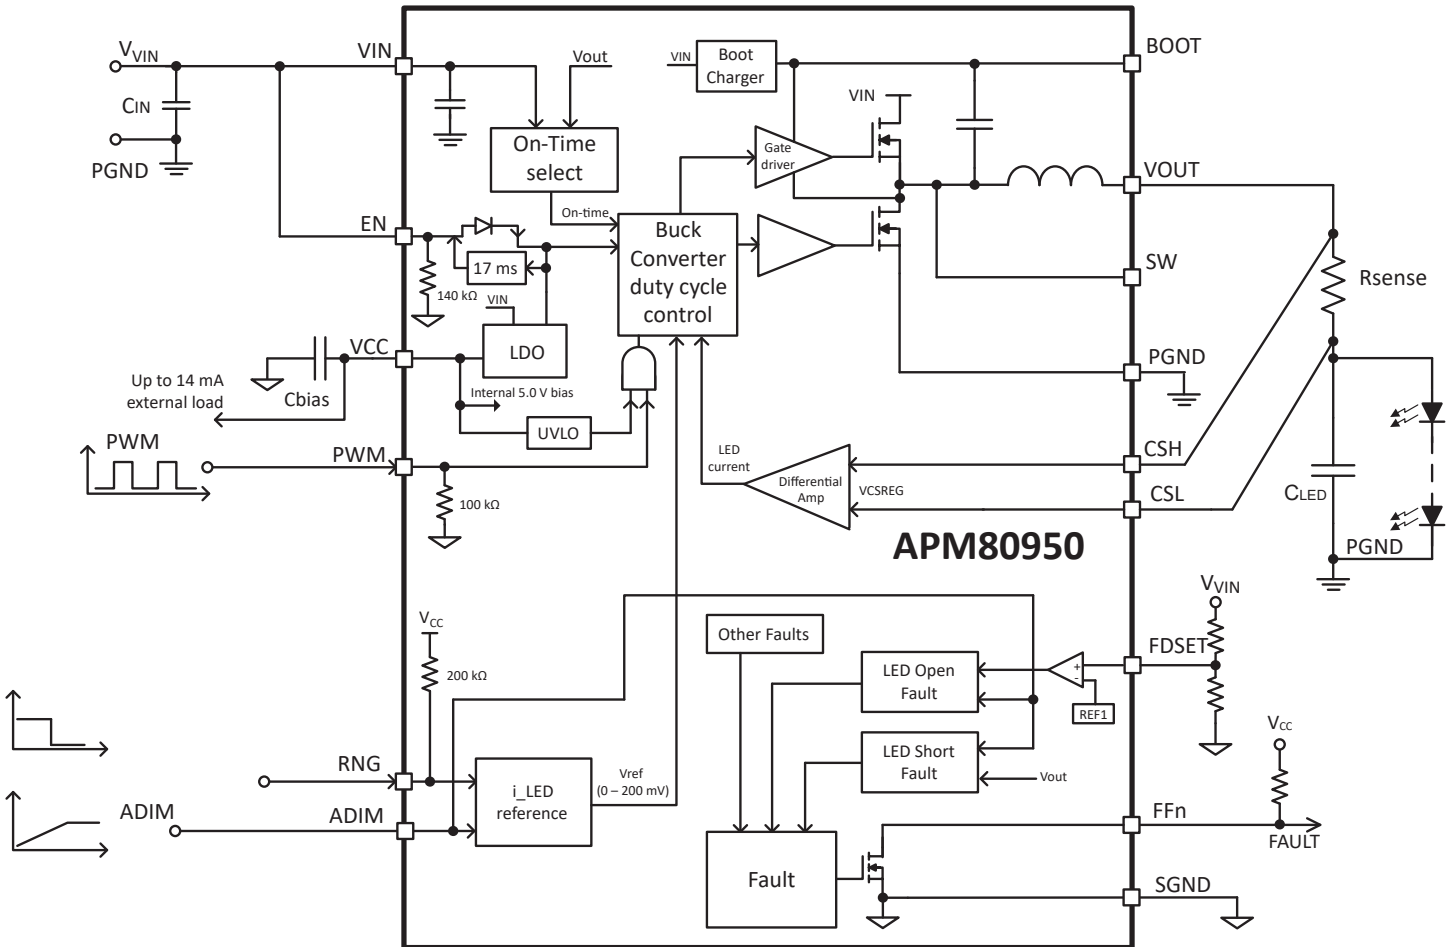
$V_{VIN}$
CIN
PGND
VIN
Vout
VIN
Boot Charger
BOOT
VIN
On-Time select
Gate driver
VOUT
EN
On-time
Buck Converter duty cycle control
SW
Rsense
17 ms
140 kΩ
VIN
LDO
VCC
PGND
Up to 14 mA external load
Cbias
Internal 5.0 V bias
UVLO
PWM
PWM
LED current
Differential Amp
CSH
VCSREG
CSL
CLED
100 kΩ
PGND
APM80950
$V_{VIN}$
$V_{CC}$
Other Faults
FDSET
200 kΩ
LED Open Fault
+
-
REF1
LED Short Fault
Vout
$V_{CC}$
RNG
Vref (0 – 200 mV)
i_LED reference
ADIM
ADIM
FFn
FAULT
Fault
SGND